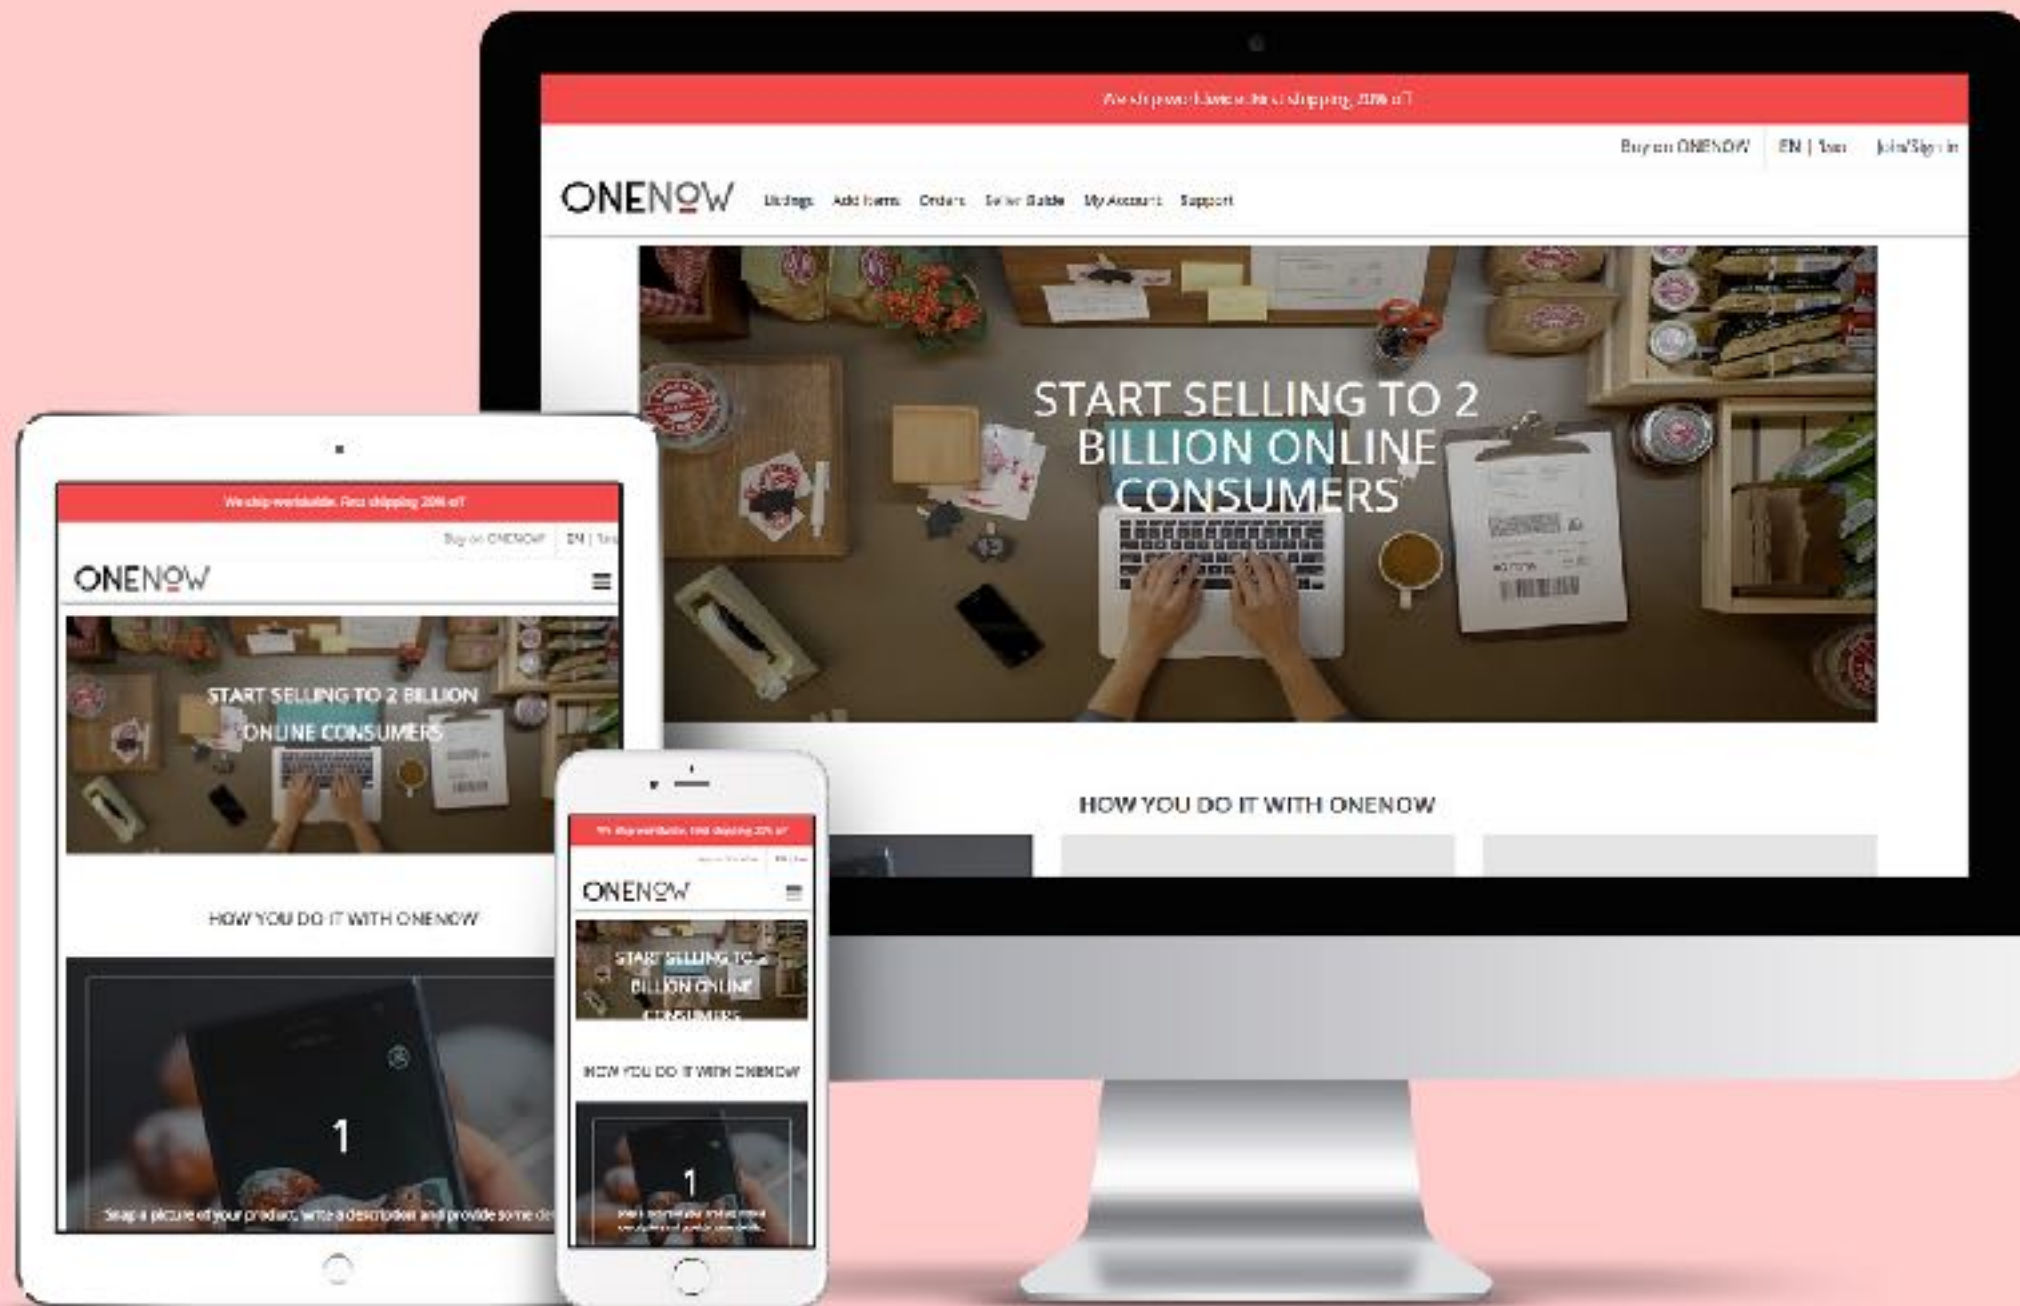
We ship worldwide. Free shipping 20% off

Buy on ONENOW | EN | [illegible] | Join/Sign in

ONENOW

Listings Add Items Orders Seller Guide My Account Support

START SELLING TO 2 BILLION ONLINE CONSUMERS

HOW YOU DO IT WITH ONENOW

We ship worldwide. Free shipping 20% off

Buy on ONENOW | EN | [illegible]

ONENOW

START SELLING TO 2 BILLION ONLINE CONSUMERS

HOW YOU DO IT WITH ONENOW

1

Snap a picture of your product, write a description and provide some de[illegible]

We ship worldwide. Free shipping 20% off

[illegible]

ONENOW

START SELLING TO 2 BILLION ONLINE CONSUMERS

HOW YOU DO IT WITH ONENOW

1

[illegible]